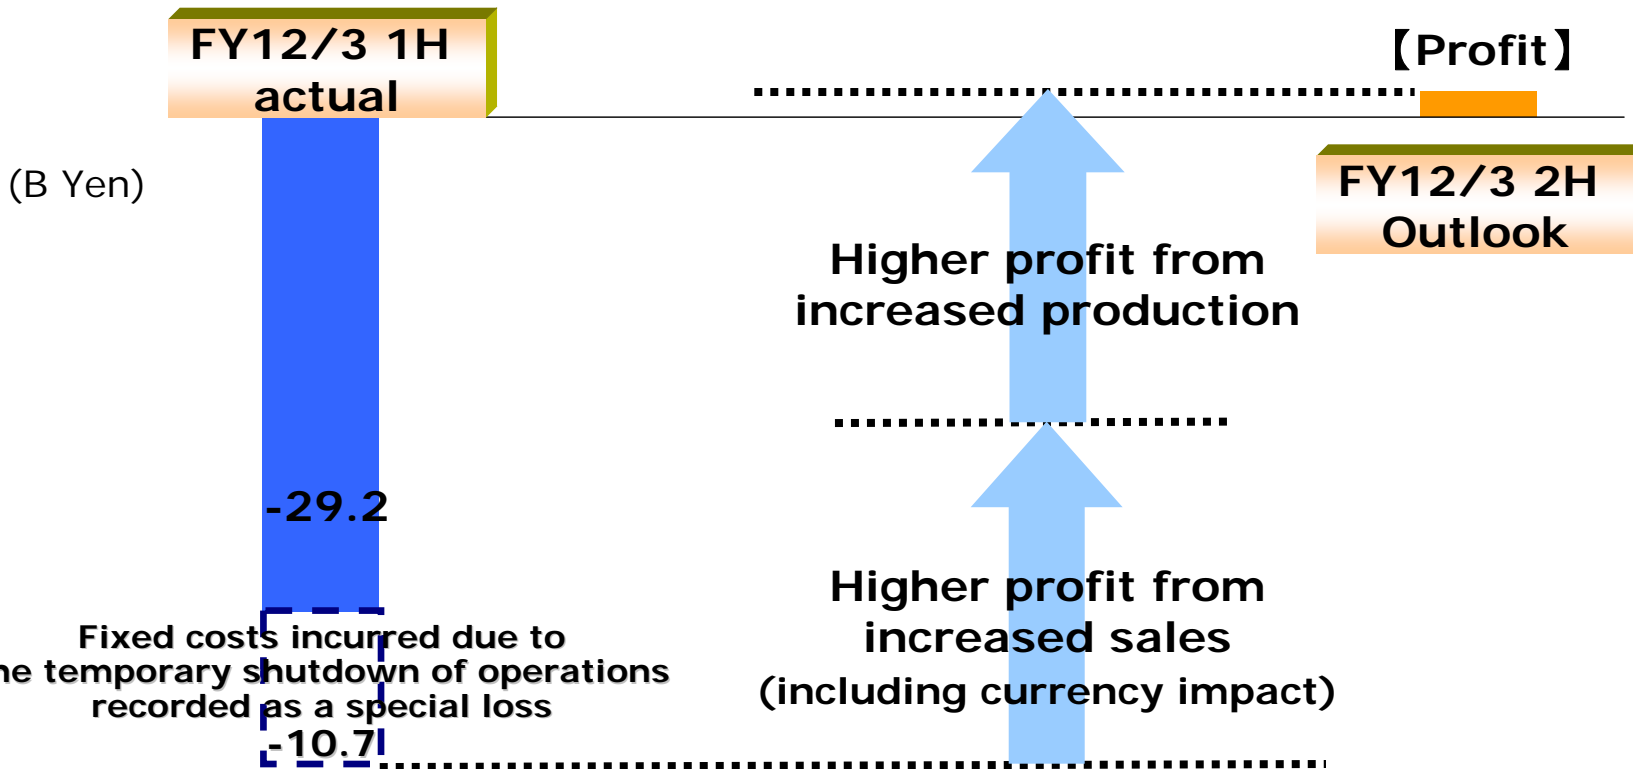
FY12/3 1H actual

【Profit】

(B Yen)

FY12/3 2H Outlook

Higher profit from increased production

-29.2

Fixed costs incurred due to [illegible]he temporary shutdown of operations recorded as a special loss

-10.7

Higher profit from increased sales (including currency impact)